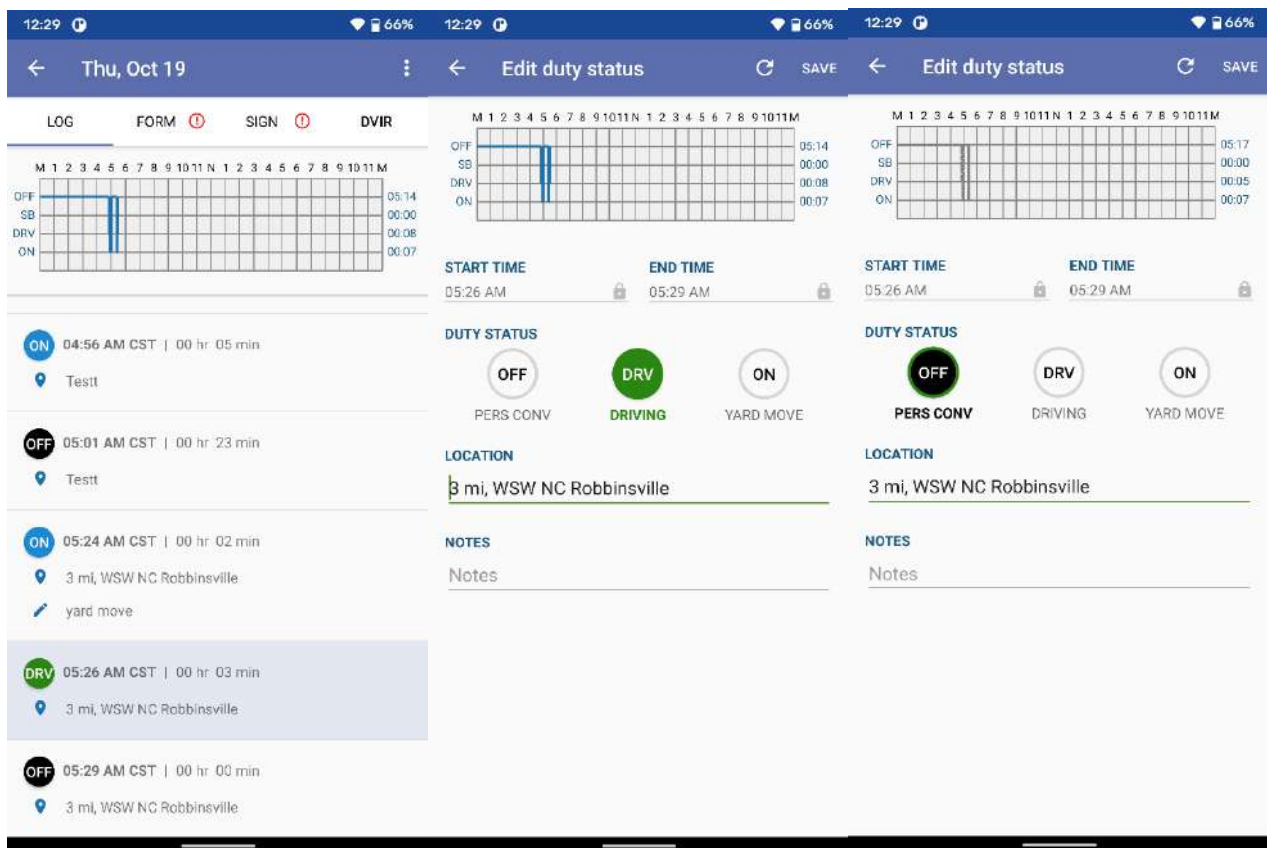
12:29 66%

Thu, Oct 19

LOG FORM SIGN DVIR

M 1 2 3 4 5 6 7 8 9 10 11 N 1 2 3 4 5 6 7 8 9 10 11 M
OFF 05:14
SB 00:00
DRV 00:08
ON 00:07

ON 04:56 AM CST | 00 hr 05 min
Testt

OFF 05:01 AM CST | 00 hr 23 min
Testt

ON 05:24 AM CST | 00 hr 02 min
3 mi, WSW NC Robbinsville
yard move

DRV 05:26 AM CST | 00 hr 03 min
3 mi, WSW NC Robbinsville

OFF 05:29 AM CST | 00 hr 00 min
3 mi, WSW NC Robbinsville

12:29 66%

Edit duty status SAVE

M 1 2 3 4 5 6 7 8 9 10 11 N 1 2 3 4 5 6 7 8 9 10 11 M
OFF 05:14
SB 00:00
DRV 00:08
ON 00:07

START TIME
05:26 AM

END TIME
05:29 AM

DUTY STATUS
OFF PERS CONV
DRV DRIVING
ON YARD MOVE

LOCATION
3 mi, WSW NC Robbinsville

NOTES
Notes

12:29 66%

Edit duty status SAVE

M 1 2 3 4 5 6 7 8 9 10 11 N 1 2 3 4 5 6 7 8 9 10 11 M
OFF 05:17
SB 00:00
DRV 00:05
ON 00:07

START TIME
05:26 AM

END TIME
05:29 AM

DUTY STATUS
OFF PERS CONV
DRV DRIVING
ON YARD MOVE

LOCATION
3 mi, WSW NC Robbinsville

NOTES
Notes